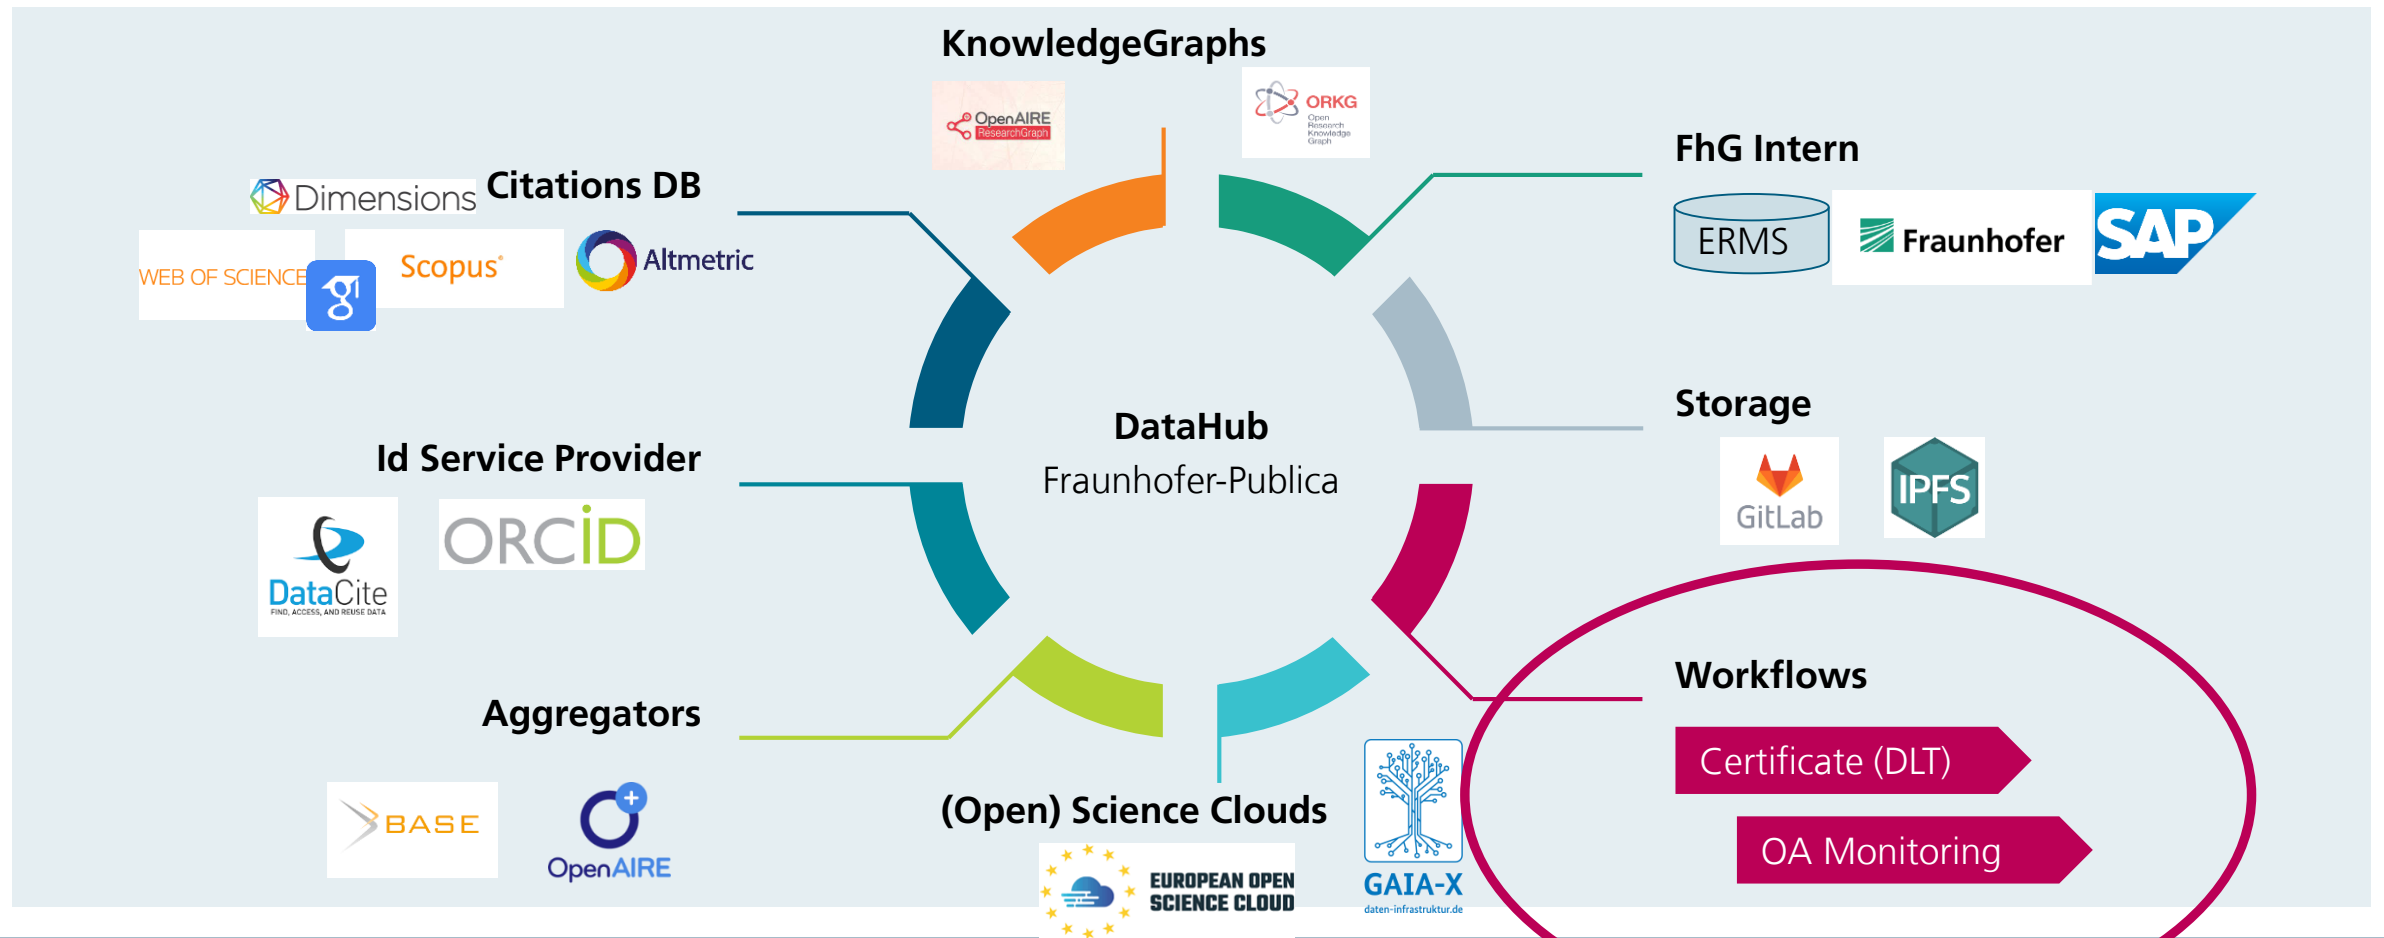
KnowledgeGraphs

OpenAIRE ResearchGraph

ORKG Open Research Knowledge Graph

Citations DB

Dimensions

WEB OF SCIENCE

Scopus

Altmetric

FhG Intern

ERMS

Fraunhofer

SAP

Storage

GitLab

IPFS

DataHub
Fraunhofer-Publica

Id Service Provider

DataCite FIND, ACCESS, AND REUSE DATA

ORCID

Aggregators

BASE

OpenAIRE

(Open) Science Clouds

EUROPEAN OPEN SCIENCE CLOUD

GAIA-X daten-infrastruktur.de

Workflows

Certificate (DLT)

OA Monitoring